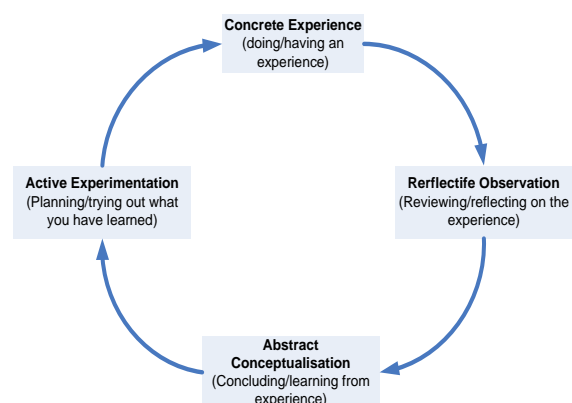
Concrete Experience
(doing/having an experience)

Rerflectife Observation
(Reviewing/reflecting on the experience)

Abstract Conceptualisation
(Concluding/learning from experience)

Active Experimentation
(Planning/trying out what you have learned)